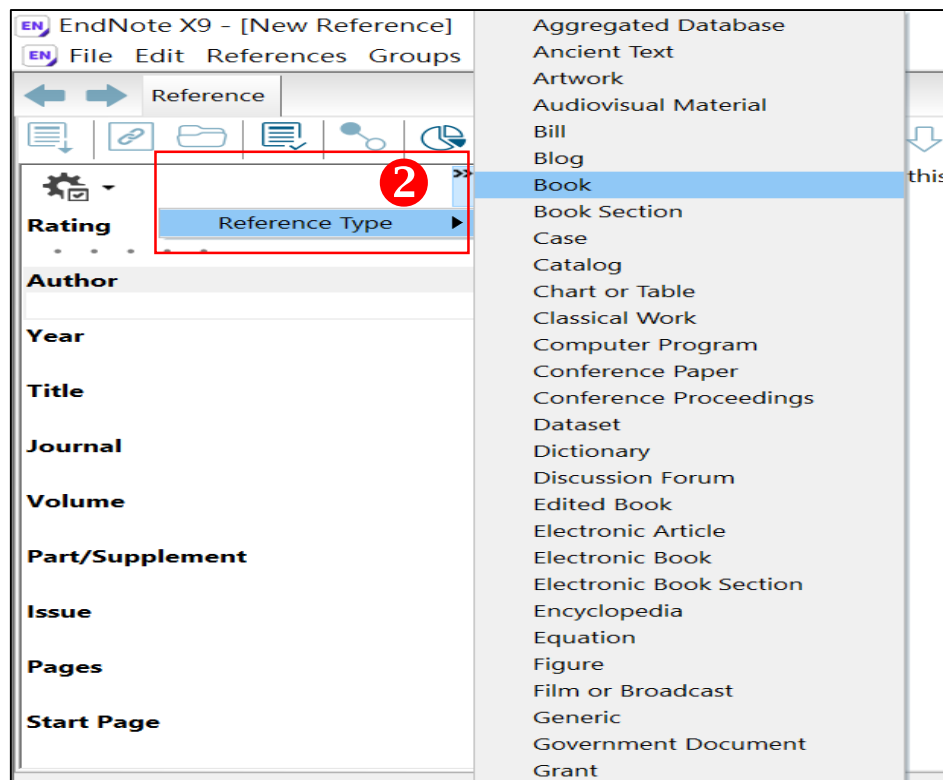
EN EndNote X9 - [New Reference]
EN File Edit References Groups

Reference

Rating

Author

Year

Title

Journal

Volume

Part/Supplement

Issue

Pages

Start Page

2

Reference Type

>>

this

Aggregated Database
Ancient Text
Artwork
Audiovisual Material
Bill
Blog
Book
Book Section
Case
Catalog
Chart or Table
Classical Work
Computer Program
Conference Paper
Conference Proceedings
Dataset
Dictionary
Discussion Forum
Edited Book
Electronic Article
Electronic Book
Electronic Book Section
Encyclopedia
Equation
Figure
Film or Broadcast
Generic
Government Document
Grant